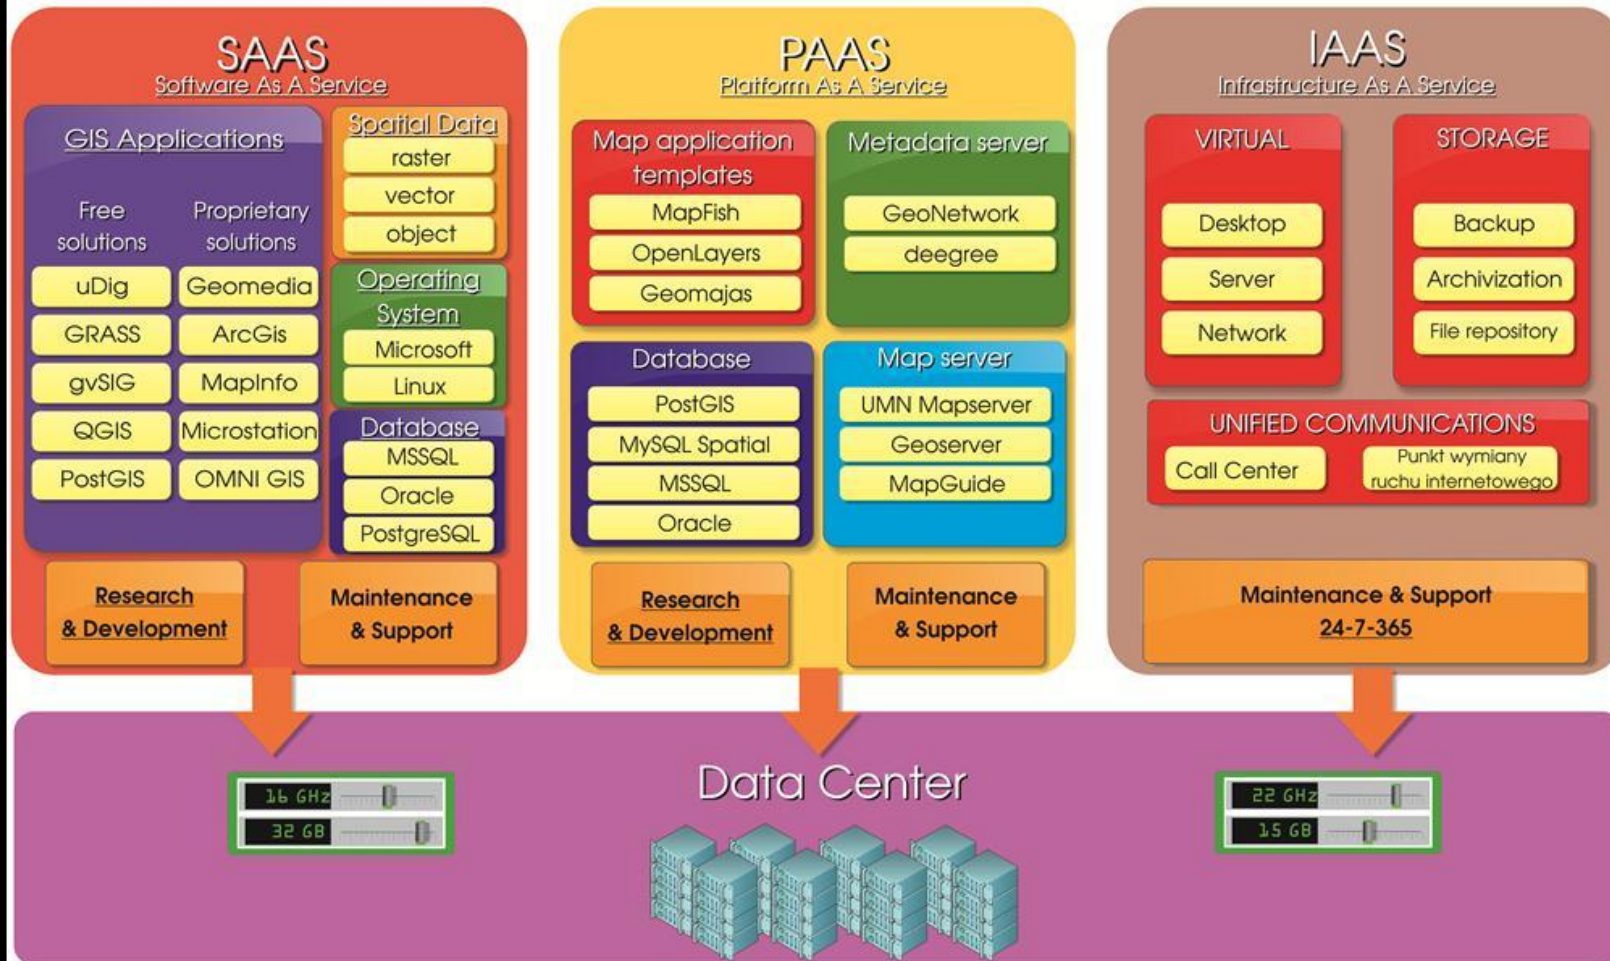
SAAS
Software As A Service

GIS Applications

Free solutions

Proprietary solutions

uDig
GRASS
gvSIG
QGIS
PostGIS

Geomedia
ArcGis
MapInfo
Microstation
OMNI GIS

Spatial Data
raster
vector
object

Operating System
Microsoft
Linux

Database
MSSQL
Oracle
PostgreSQL

Research & Development

Maintenance & Support

PAAS
Platform As A Service

Map application templates
MapFish
OpenLayers
Geomajas

Metadata server
GeoNetwork
deegree

Database
PostGIS
MySQL Spatial
MSSQL
Oracle

Map server
UMN Mapserver
Geoserver
MapGuide

Research & Development

Maintenance & Support

IAAS
Infrastructure As A Service

VIRTUAL
Desktop
Server
Network

STORAGE
Backup
Archivization
File repository

UNIFIED COMMUNICATIONS
Call Center
Punkt wymiany ruchu internetowego

Maintenance & Support
24-7-365

16 GHz
32 GB

Data Center

22 GHz
15 GB